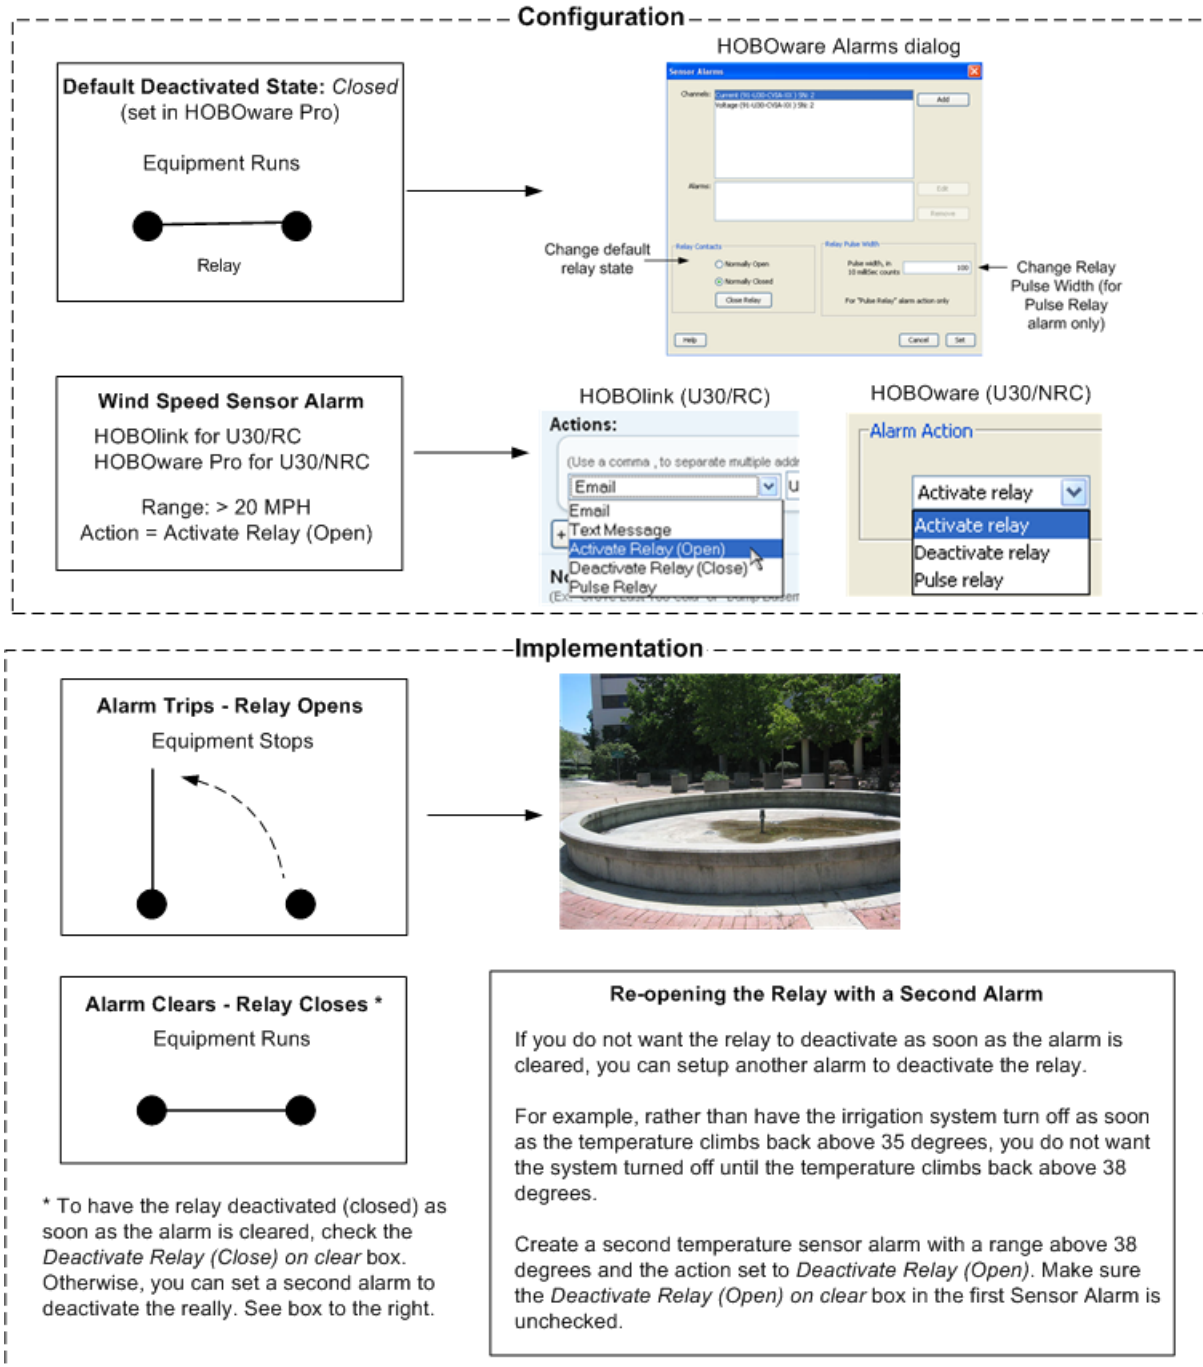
Configuration

Default Deactivated State: *Closed* (set in HOBOware Pro)

Equipment Runs

Relay

HOBOware Alarms dialog

Sensor Alarms

Channels: Current (91-U30-CVSA-XX) SN: 2
Voltage (91-U30-CVSA-XX) SN: 2

Add

Alarms:

Edit

Remove

Relay Contacts

Normally Open

Normally Closed

Close Relay

Relay Pulse Width

Pulse width, in 10 milliSec counts 100

For "Pulse Relay" alarm action only

Help

Cancel

Set

Change default relay state

Change Relay Pulse Width (for Pulse Relay alarm only)

Wind Speed Sensor Alarm

HOBOlink for U30/RC
HOBOware Pro for U30/NRC

Range: > 20 MPH
Action = Activate Relay (Open)

HOBOlink (U30/RC)

Actions:

(Use a comma , to separate multiple addr

Email

U

Email
Text Message
Activate Relay (Open)
Deactivate Relay (Close)
Pulse Relay

N

(Ex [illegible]

HOBOware (U30/NRC)

Alarm Action

Activate relay

Activate relay
Deactivate relay
Pulse relay

Implementation

Alarm Trips - Relay Opens

Equipment Stops

Alarm Clears - Relay Closes *

Equipment Runs

* To have the relay deactivated (closed) as soon as the alarm is cleared, check the *Deactivate Relay (Close) on clear* box. Otherwise, you can set a second alarm to deactivate the really. See box to the right.

Re-opening the Relay with a Second Alarm

If you do not want the relay to deactivate as soon as the alarm is cleared, you can setup another alarm to deactivate the relay.

For example, rather than have the irrigation system turn off as soon as the temperature climbs back above 35 degrees, you do not want the system turned off until the temperature climbs back above 38 degrees.

Create a second temperature sensor alarm with a range above 38 degrees and the action set to *Deactivate Relay (Open)*. Make sure the *Deactivate Relay (Open) on clear* box in the first Sensor Alarm is unchecked.